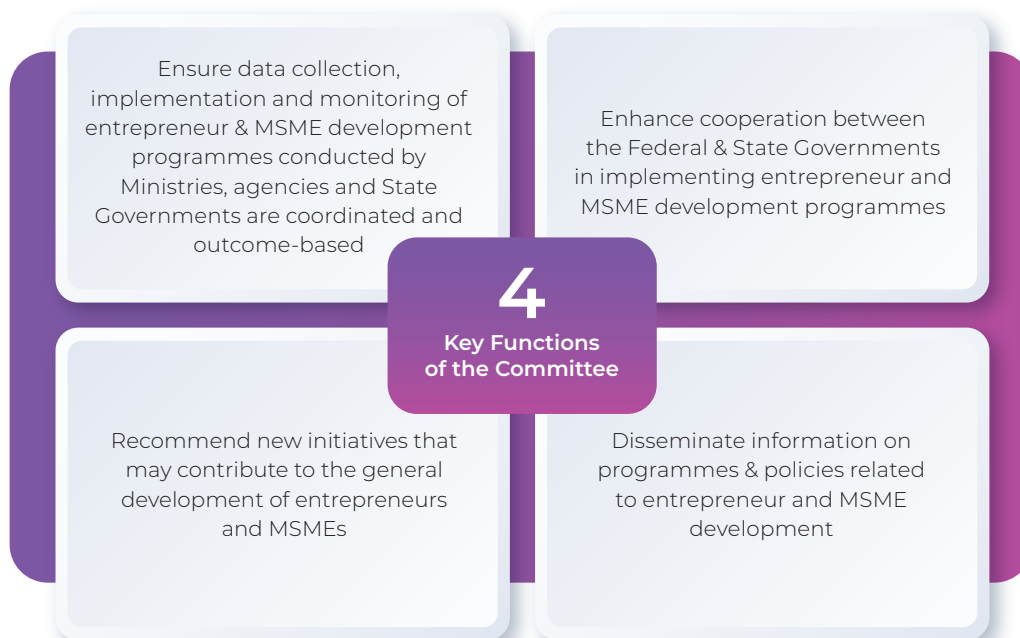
Ensure data collection, implementation and monitoring of entrepreneur & MSME development programmes conducted by Ministries, agencies and State Governments are coordinated and outcome-based

Enhance cooperation between the Federal & State Governments in implementing entrepreneur and MSME development programmes

4
Key Functions of the Committee

Recommend new initiatives that may contribute to the general development of entrepreneurs and MSMEs

Disseminate information on programmes & policies related to entrepreneur and MSME development